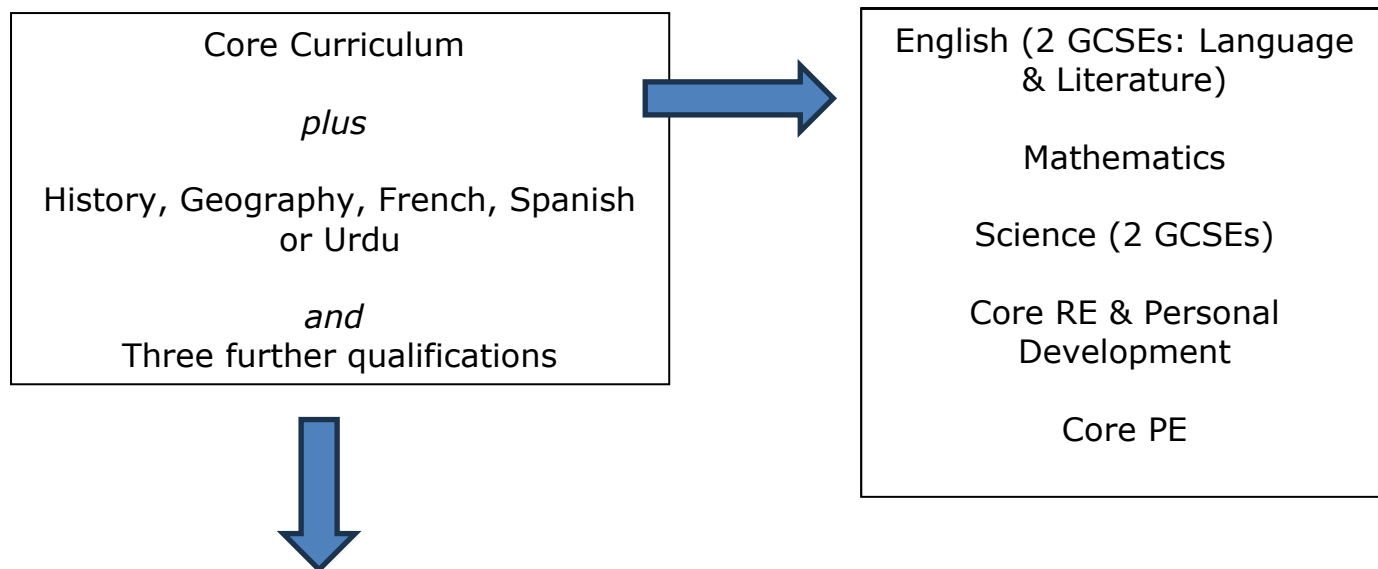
Core Curriculum

*plus*

History, Geography, French, Spanish or Urdu

*and*
Three further qualifications

English (2 GCSEs: Language & Literature)

Mathematics

Science (2 GCSEs)

Core RE & Personal Development

Core PE